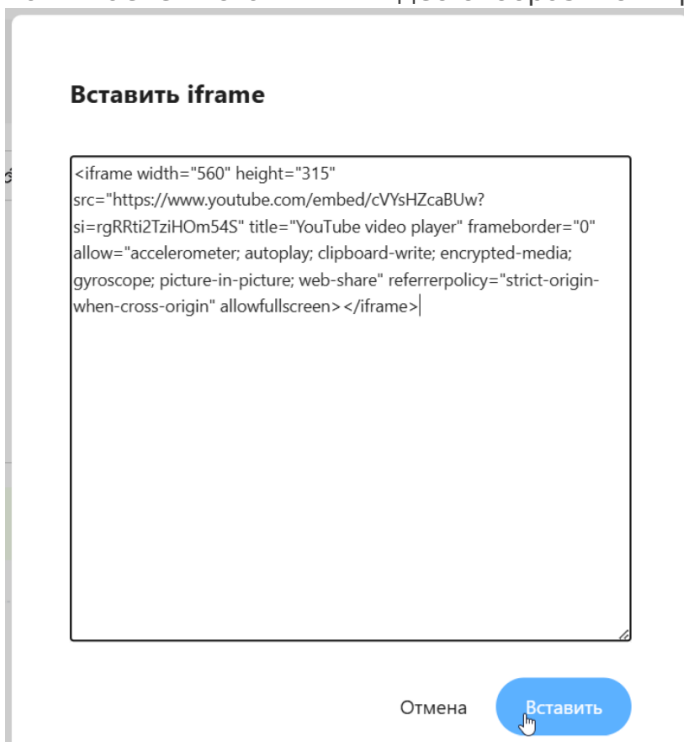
Вставить iframe

<iframe width="560" height="315" src="https://www.youtube.com/embed/cVYsHZcaBUw?si=rgRRti2TziHOm54S" title="YouTube video player" frameborder="0" allow="accelerometer; autoplay; clipboard-write; encrypted-media; gyroscope; picture-in-picture; web-share" referrerpolicy="strict-origin-when-cross-origin" allowfullscreen></iframe>

Отмена Вставить